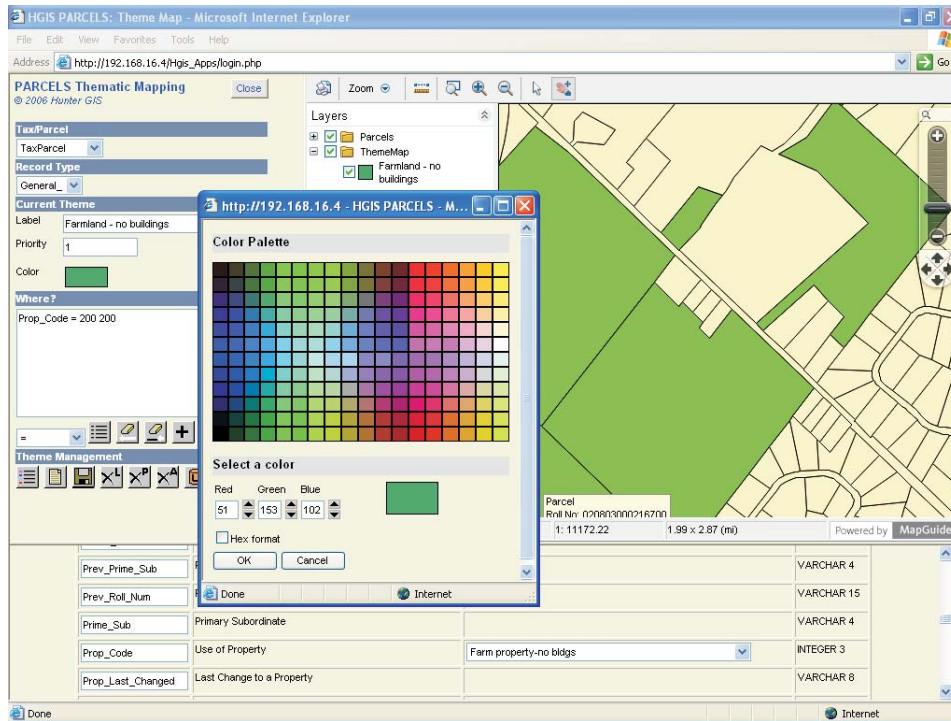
HGIS PARCELS: Theme Map - Microsoft Internet Explorer

File Edit View Favorites Tools Help

Address http://192.168.16.4/Hgis_Apps/login.php Go

PARCELS Thematic Mapping
© 2006 Hunter GIS
Close

Zoom

Layers
Parcels
ThemeMap
Farmland - no buildings

Tax/Parcel
TaxParcel
Record Type
General_
Current Theme
Label Farmland - no buildings
Priority 1
Color
Where?
Prop_Code = 200 200

=

Theme Management

http://192.168.16.4 - HGIS PARCELS - M...

Color Palette

Select a color
Red Green Blue
51 153 102
Hex format
OK Cancel

Done Internet

Parcel
Roll No: 020803000216700

1: 11172.22 1.99 x 2.87 (mi) Powered by MapGuide

| Prev_Prime_Sub | | | VARCHAR 4 |
|---|---|---|---|
| Prev_Roll_Num | | | VARCHAR 15 |
| Prime_Sub | Primary Subordinate | | VARCHAR 4 |
| Prop_Code | Use of Property | Farm property-no bldgs | INTEGER 3 |
| Prop_Last_Changed | Last Change to a Property | | VARCHAR 8 |

Done Internet